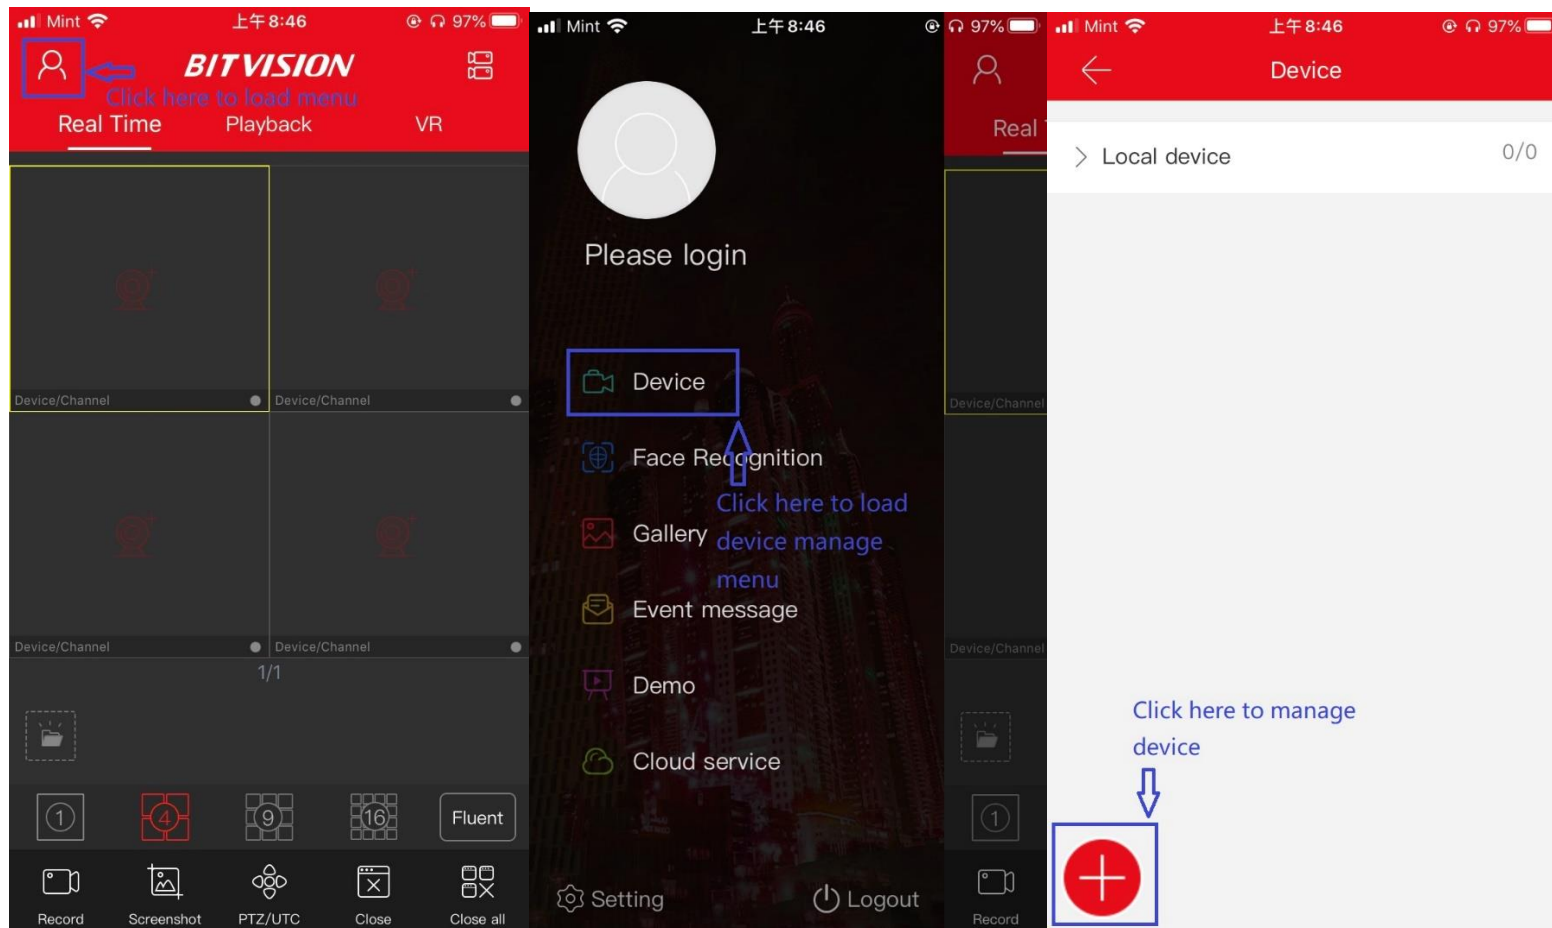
Mint 上午8:46 97%
BITVISION
Click here to load menu
Real Time Playback VR
Device/Channel
Device/Channel
Device/Channel
Device/Channel
1/1
1 4 9 16 Fluent
Record Screenshot PTZ/UTC Close Close all

Mint 上午8:46 97%
Please login
Device
Face Recognition
Click here to load device manage menu
Gallery
Event message
Demo
Cloud service
Setting Logout
Real
Device/Channel
Device/Channel
1
Record

Mint 上午8:46 97%
Device
Local device 0/0
Click here to manage device